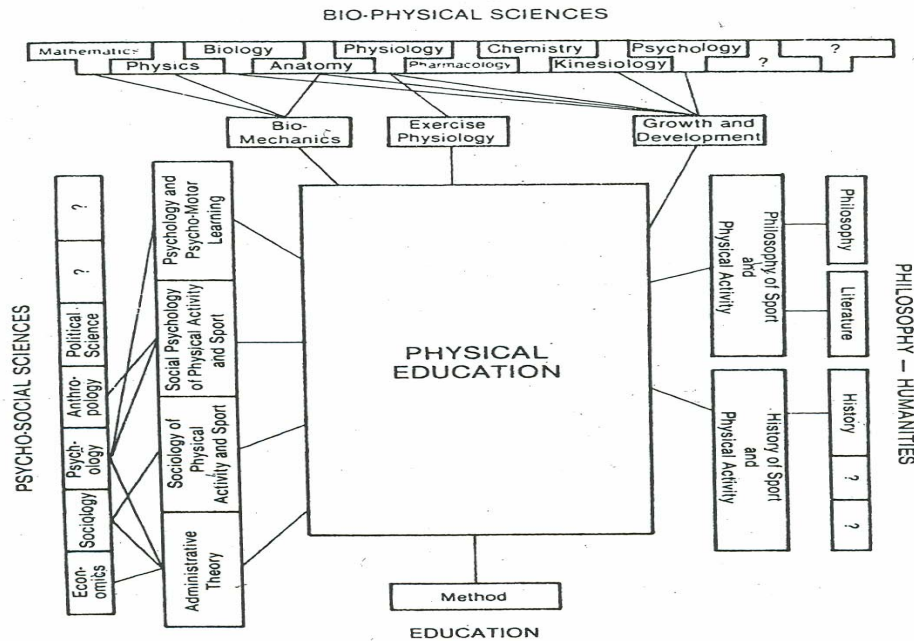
BIO-PHYSICAL SCIENCES

Mathematics
Biology
Physiology
Chemistry
Psychology
?
Physics
Anatomy
Pharmacology
Kinesiology
?

Bio-Mechanics
Exercise Physiology
Growth and Development

PSYCHO-SOCIAL SCIENCES

?
?
Political Science
Anthropology
Psychology
Sociology
Economics

Psychology and Psycho-Motor Learning
Social Psychology of Physical Activity and Sport
Sociology of Physical Activity and Sport
Administrative Theory

PHYSICAL EDUCATION

Philosophy of Sport and Physical Activity
History of Sport and Physical Activity

Philosophy
Literature
History
?
?

PHILOSOPHY – HUMANITIES

Method

EDUCATION